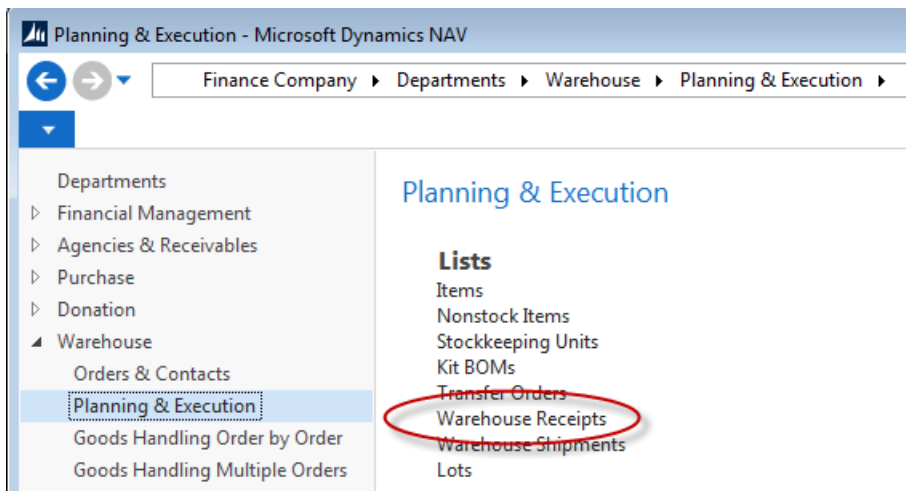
Planning & Execution - Microsoft Dynamics NAV

Finance Company ▸ Departments ▸ Warehouse ▸ Planning & Execution ▸

Departments
Financial Management
Agencies & Receivables
Purchase
Donation
Warehouse
Orders & Contacts
Planning & Execution
Goods Handling Order by Order
Goods Handling Multiple Orders

Planning & Execution

Lists
Items
Nonstock Items
Stockkeeping Units
Kit BOMs
Transfer Orders
Warehouse Receipts
Warehouse Shipments
Lots